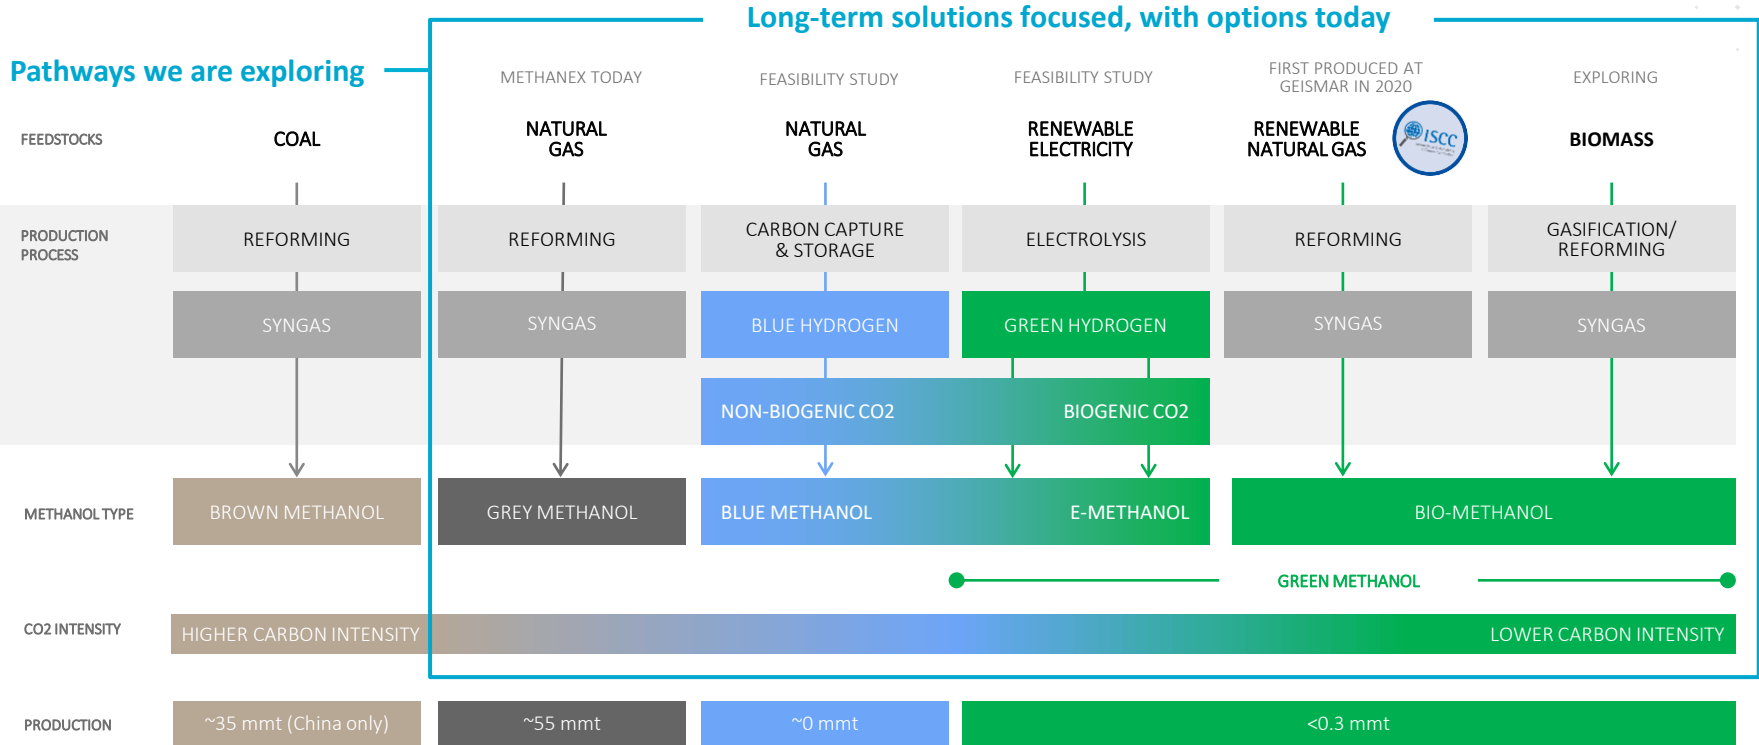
Long-term solutions focused, with options today

Pathways we are exploring

| | | METHANEX TODAY | FEASIBILITY STUDY | FEASIBILITY STUDY | FIRST PRODUCED AT GEISMAR IN 2020 | EXPLORING |
|---|---|---|---|---|---|---|
| FEEDSTOCKS | COAL | NATURAL GAS | NATURAL GAS | RENEWABLE ELECTRICITY | RENEWABLE NATURAL GAS | BIOMASS |
| PRODUCTION PROCESS | REFORMING | REFORMING | CARBON CAPTURE & STORAGE | ELECTROLYSIS | REFORMING | GASIFICATION/ REFORMING |
| | SYNGAS | SYNGAS | BLUE HYDROGEN | GREEN HYDROGEN | SYNGAS | SYNGAS |
| | | | NON-BIOGENIC CO2 | BIOGENIC CO2 | | |
| METHANOL TYPE | BROWN METHANOL | GREY METHANOL | BLUE METHANOL | E-METHANOL | BIO-METHANOL | |

ISCC

GREEN METHANOL

CO2 INTENSITY HIGHER CARBON INTENSITY LOWER CARBON INTENSITY

| PRODUCTION | ~35 mmt (China only) | ~55 mmt | ~0 mmt | <0.3 mmt |
|---|---|---|---|---|